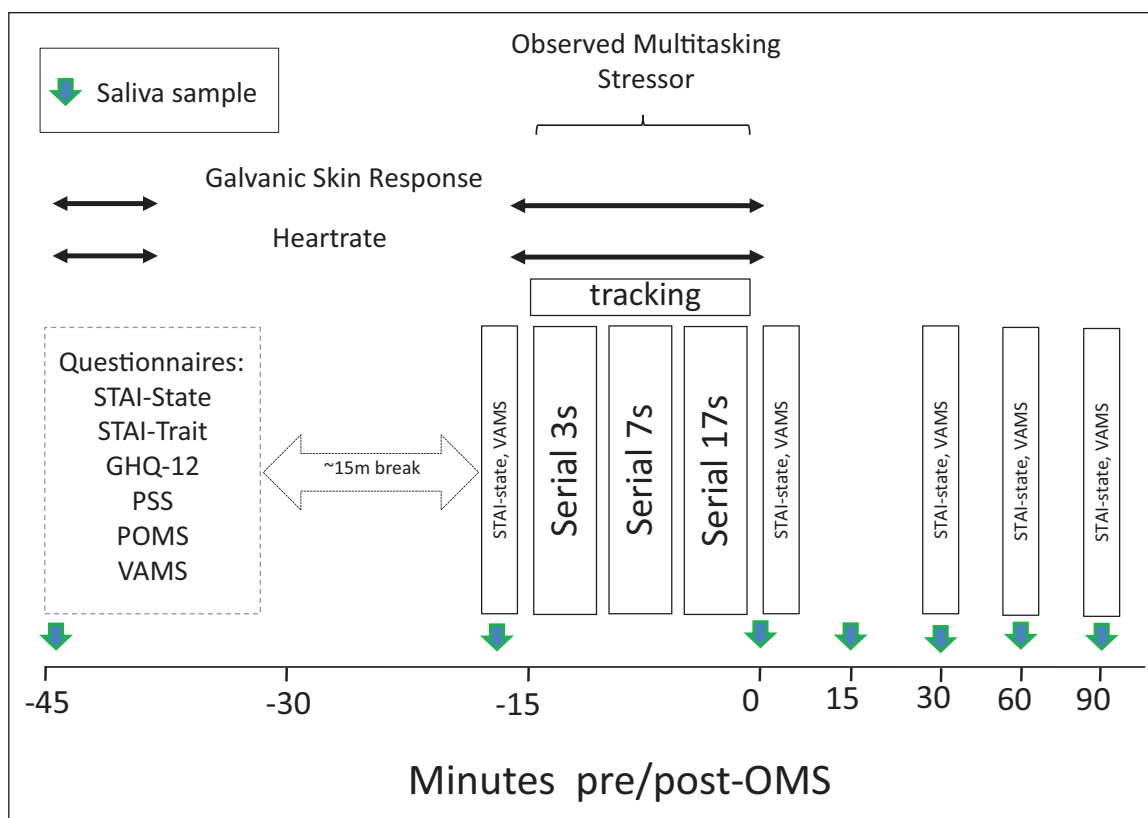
Saliva sample

Observed Multitasking Stressor

Galvanic Skin Response

Heartrate

tracking

Questionnaires:
STAI-State
STAI-Trait
GHQ-12
PSS
POMS
VAMS

~15m break

STAI-state, VAMS

Serial 3s

Serial 7s

Serial 17s

STAI-state, VAMS

STAI-state, VAMS

STAI-state, VAMS

STAI-state, VAMS

-45 -30 -15 0 15 30 60 90

Minutes pre/post-OMS